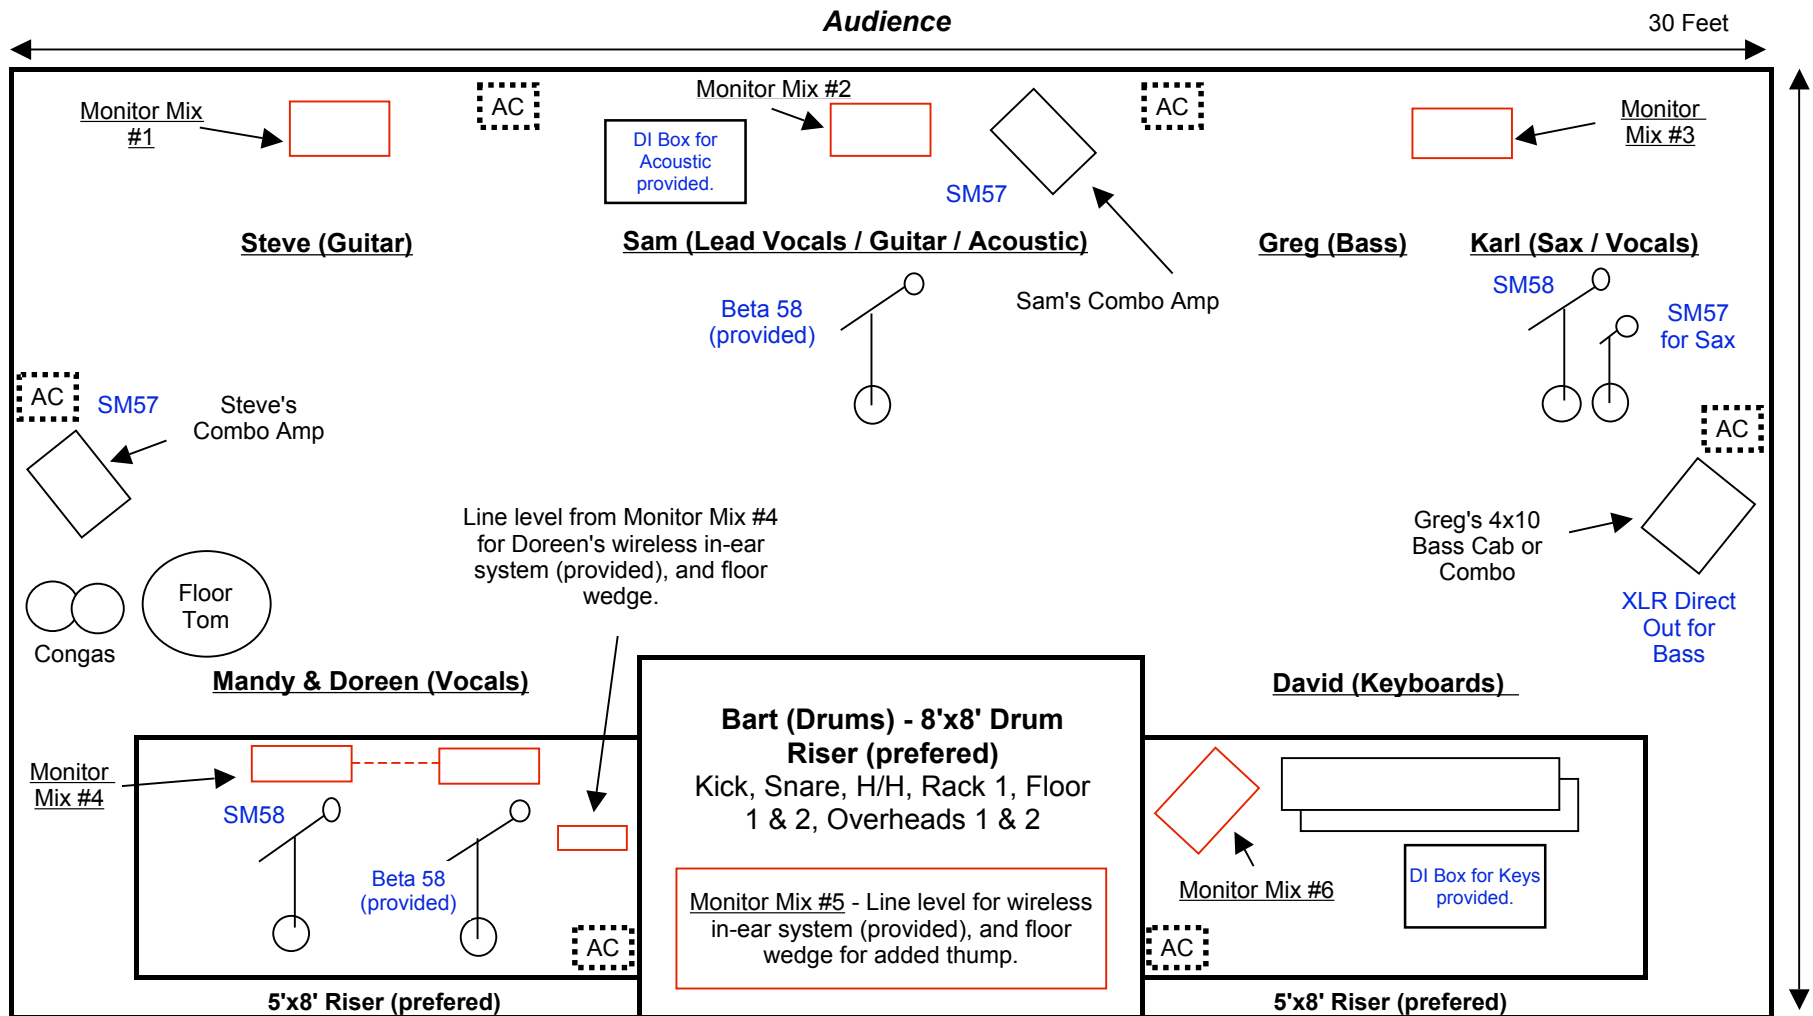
Audience

30 Feet

Monitor Mix #1

AC

Monitor Mix #2

AC

Monitor Mix #3

DI Box for Acoustic provided.

SM57

Steve (Guitar)

Sam (Lead Vocals / Guitar / Acoustic)

Greg (Bass)

Karl (Sax / Vocals)

Beta 58 (provided)

Sam's Combo Amp

SM58

SM57 for Sax

AC

SM57

Steve's Combo Amp

AC

Line level from Monitor Mix #4 for Doreen's wireless in-ear system (provided), and floor wedge.

Greg's 4x10 Bass Cab or Combo

Floor Tom

Congas

XLR Direct Out for Bass

Mandy & Doreen (Vocals)

David (Keyboards)

Bart (Drums) - 8'x8' Drum Riser (prefered)
Kick, Snare, H/H, Rack 1, Floor 1 & 2, Overheads 1 & 2

Monitor Mix #4

SM58

Beta 58 (provided)

Monitor Mix #5 - Line level for wireless in-ear system (provided), and floor wedge for added thump.

Monitor Mix #6

DI Box for Keys provided.

AC

AC

5'x8' Riser (prefered)

5'x8' Riser (prefered)